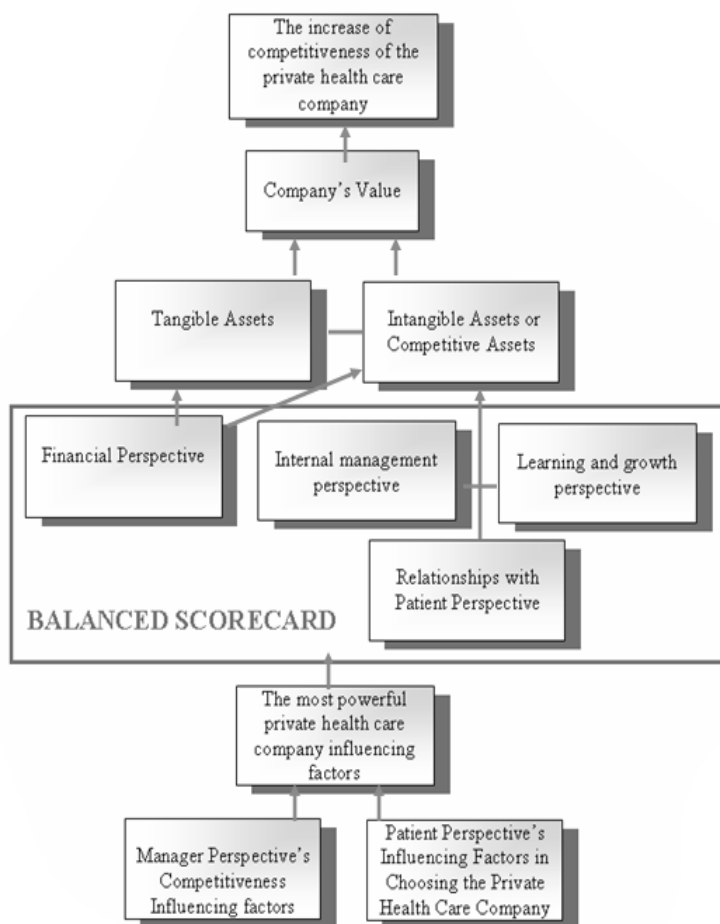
The increase of competitiveness of the private health care company

Company's Value

Tangible Assets

Intangible Assets or Competitive Assets

Financial Perspective

Internal management perspective

Learning and growth perspective

Relationships with Patient Perspective

BALANCED SCORECARD

The most powerful private health care company influencing factors

Manager Perspective's Competitiveness Influencing factors

Patient Perspective's Influencing Factors in Choosing the Private Health Care Company